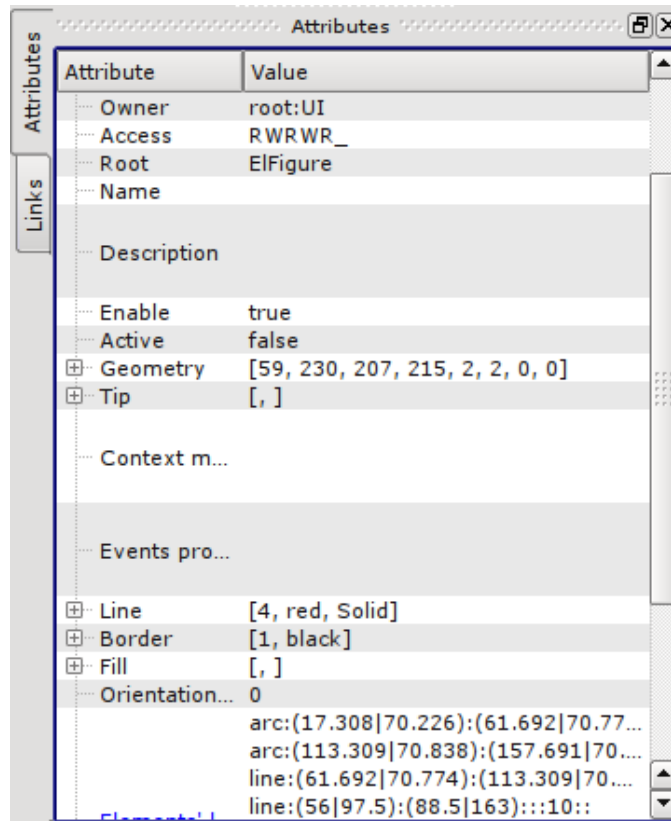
Attributes

Attributes
Links

| Attribute | Value |
|---|---|
| Owner | root:UI |
| Access | RWRWR_ |
| Root | ElFigure |
| Name | |
| Description | |
| Enable | true |
| Active | false |
| Geometry | [59, 230, 207, 215, 2, 2, 0, 0] |
| Tip | [, ] |
| Context m... | |
| Events pro... | |
| Line | [4, red, Solid] |
| Border | [1, black] |
| Fill | [, ] |
| Orientation... | 0 |
| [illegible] | arc:(17.308\|70.226):(61.692\|70.77... arc:(113.309\|70.838):(157.691\|70.... line:(61.692\|70.774):(113.309\|70.... line:(56\|97.5):(88.5\|163):::10:: |